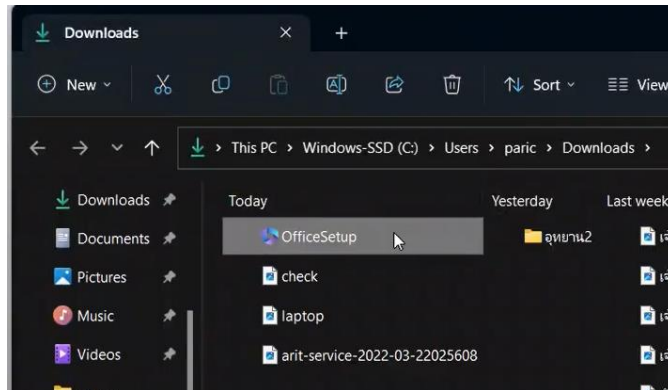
Downloads ×   +

New   Sort   View

This PC › Windows-SSD (C:) › Users › paric › Downloads ›

Downloads
Documents
Pictures
Music
Videos

Today
OfficeSetup
check
laptop
arit-service-2022-03-22025608

Yesterday
อุทยาน2

Last week